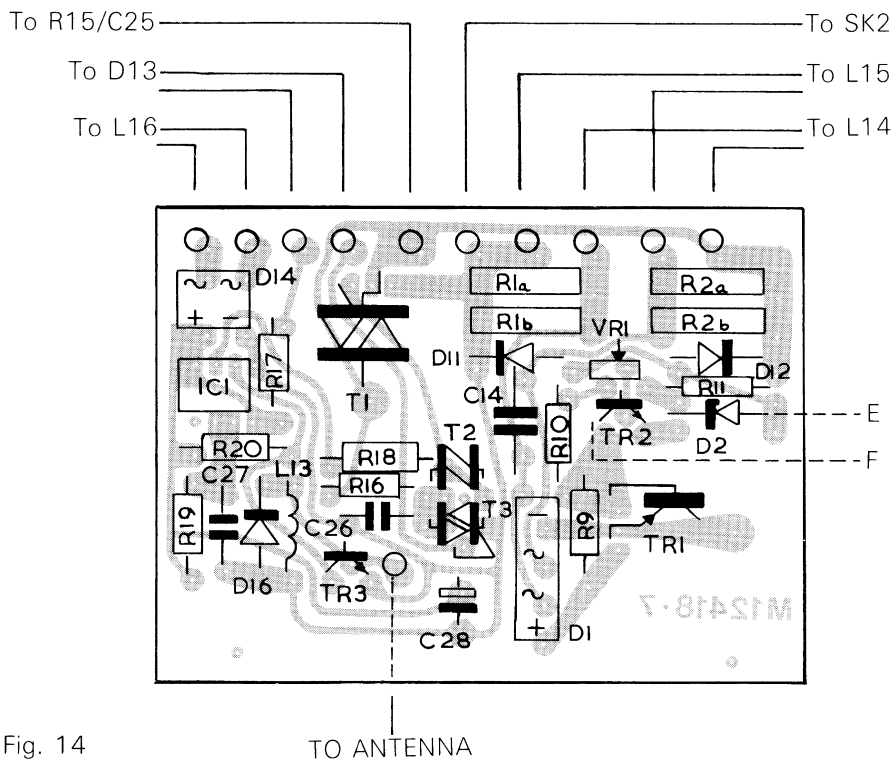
To R15/C25
To D13
To L16
To SK2
To L15
To L14

D14
+ −
IC1
R17
T1
R1a
R1b
R2a
R2b
VR1
D11
C14
D12
R11
TR2
D2
E
F
R20
R18
T2
R10
C27
L13
R16
R19
C26
T3
R9
TR1
D16
TR3
C28
D1
M12418-7

Fig. 14
TO ANTENNA